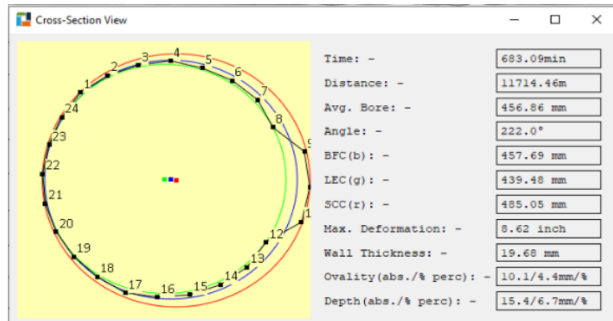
Cross-Section View

1
2
3
4
5
6
7
8
9
1
12
13
14
15
16
17
18
19
20
21
22
23
24

| | |
|---|---|
| Time: - | 683.09min |
| Distance: - | 11714.46m |
| Avg. Bore: - | 456.86 mm |
| Angle: - | 222.0° |
| BFC(b): - | 457.69 mm |
| LEC(g): - | 439.48 mm |
| SCC(r): - | 485.05 mm |
| Max. Deformation: - | 8.62 inch |
| Wall Thickness: - | 19.68 mm |
| Ovality(abs./% perc): - | 10.1/4.4mm/% |
| Depth(abs./% perc): - | 15.4/6.7mm/% |